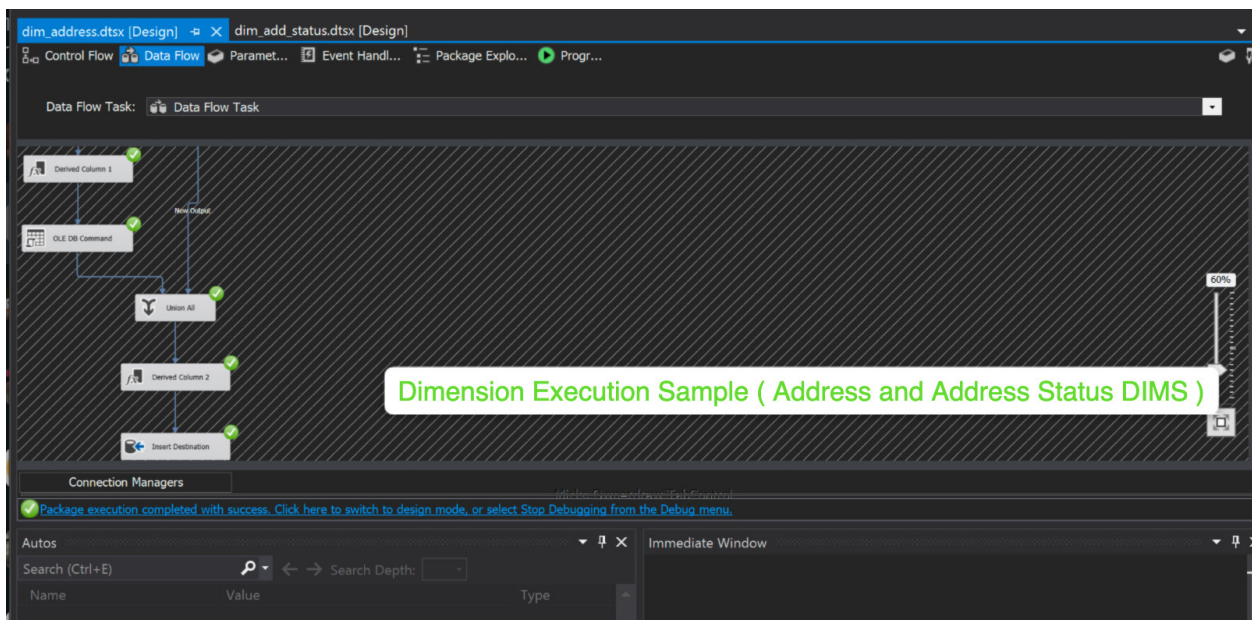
dim_address.dtsx [Design] dim_add_status.dtsx [Design]

Control Flow Data Flow Paramet... Event Handl... Package Explo... Progr...

Data Flow Task: Data Flow Task

Derived Column 1

New Output

OLE DB Command

Union All

60%

Derived Column 2

Dimension Execution Sample ( Address and Address Status DIMS )

Insert Destination

Connection Managers

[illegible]

Package execution completed with success. Click here to switch to design mode, or select Stop Debugging from the Debug menu.

Autos

Immediate Window

Search (Ctrl+E)

Search Depth:

Name

Value

Type